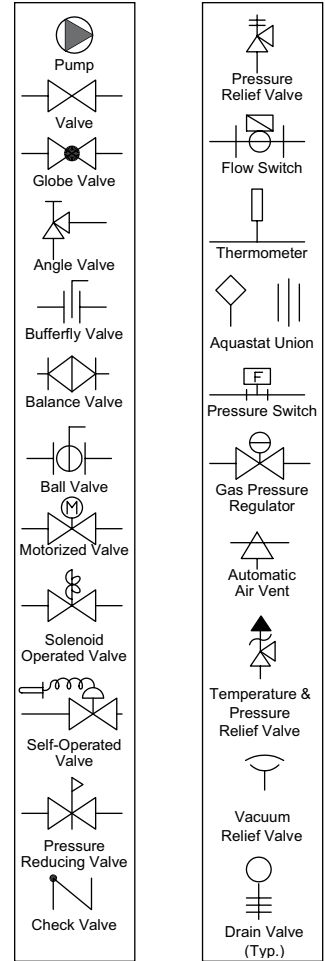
Pump

Valve

Globe Valve

Angle Valve

Bufferfly Valve

Balance Valve

Ball Valve

M

Motorized Valve

Solenoid Operated Valve

Self-Operated Valve

Pressure Reducing Valve

Check Valve

Pressure Relief Valve

Flow Switch

Thermometer

Aquastat Union

F

Pressure Switch

Gas Pressure Regulator

Automatic Air Vent

Temperature & Pressure Relief Valve

Vacuum Relief Valve

Drain Valve (Typ.)